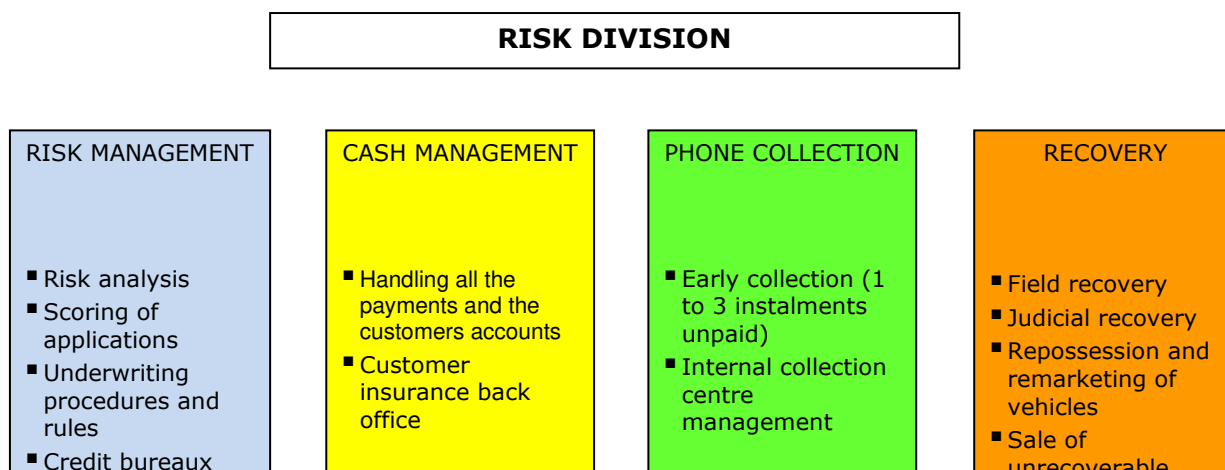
RISK DIVISION

RISK MANAGEMENT

- Risk analysis
- Scoring of applications
- Underwriting procedures and rules
- Credit bureaux

CASH MANAGEMENT

- Handling all the payments and the customers accounts
- Customer insurance back office

PHONE COLLECTION

- Early collection (1 to 3 instalments unpaid)
- Internal collection centre management

RECOVERY

- Field recovery
- Judicial recovery
- Repossession and remarketing of vehicles
- Sale of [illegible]